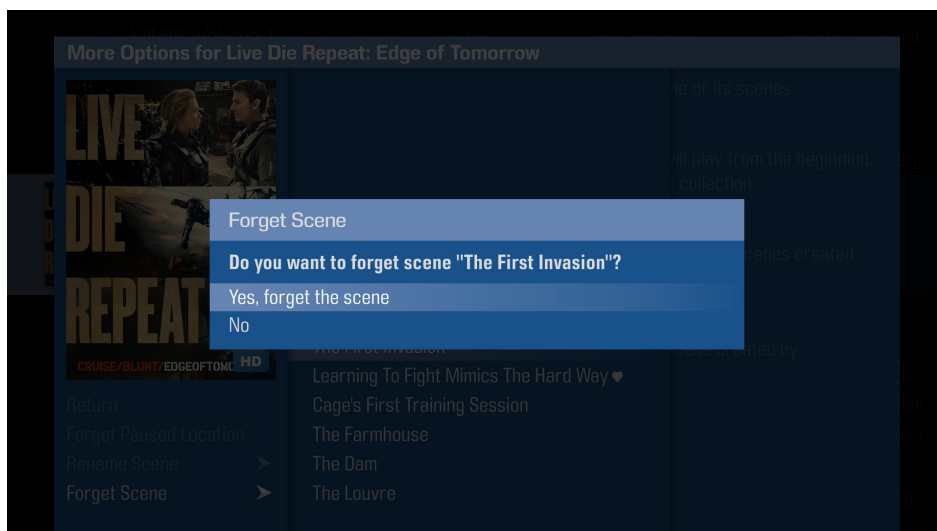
More Options for Live Die Repeat: Edge of Tomorrow

LIVE DIE REPEAT

CRUISE/BLUNT/EDGEOFTOMO HD

ie or its scenes.

ll play from the beginning. collection.

cenes created

cene created by

Forget Scene

Do you want to forget scene "The First Invasion"?

Yes, forget the scene

No

The First Invasion

Learning To Fight Mimics The Hard Way ♥

Cage's First Training Session

The Farmhouse

The Dam

The Louvre

Return

Forget Paused Location

Rename Scene

Forget Scene